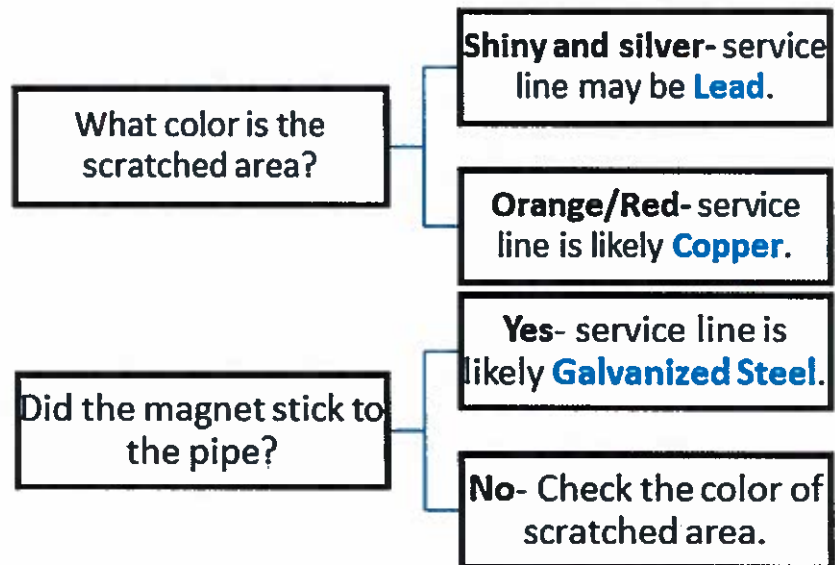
What color is the scratched area?

Shiny and silver- service line may be Lead.

Orange/Red- service line is likely Copper.

Did the magnet stick to the pipe?

Yes- service line is likely Galvanized Steel.

No- Check the color of scratched area.